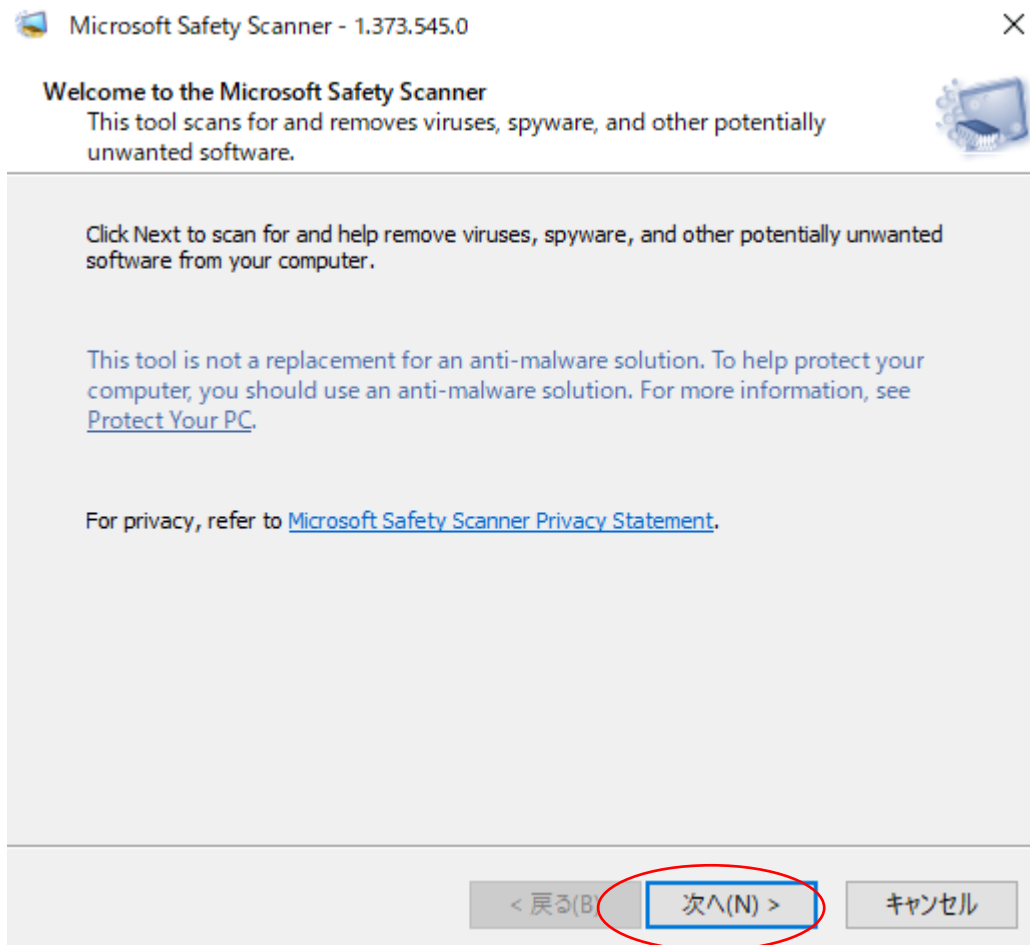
Microsoft Safety Scanner - 1.373.545.0

×

Welcome to the Microsoft Safety Scanner
This tool scans for and removes viruses, spyware, and other potentially unwanted software.

Click Next to scan for and help remove viruses, spyware, and other potentially unwanted software from your computer.

This tool is not a replacement for an anti-malware solution. To help protect your computer, you should use an anti-malware solution. For more information, see Protect Your PC.

For privacy, refer to Microsoft Safety Scanner Privacy Statement.

< 戻る(B)

次へ(N) >

キャンセル